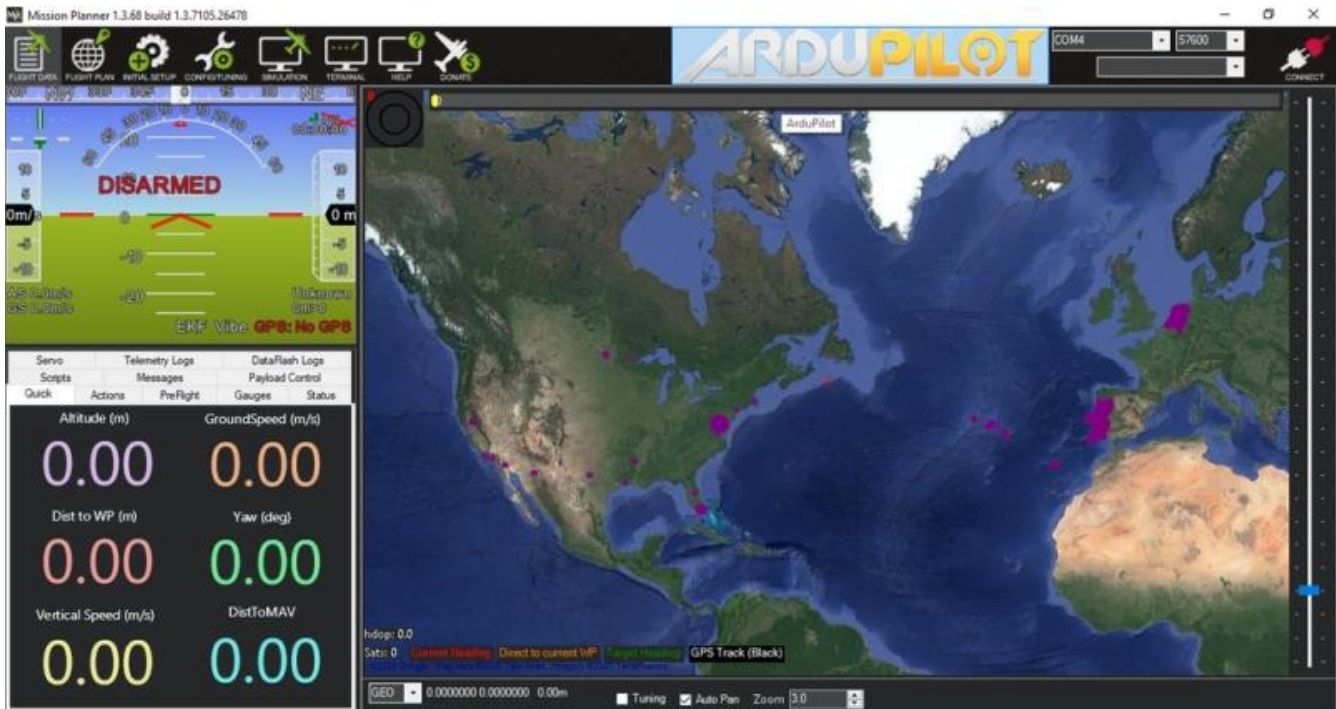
Mission Planner 1.3.68 build 1.3.7105.26478

FLIGHT DATA FLIGHT PLAN INITIAL SETUP CONFIG/TUNING SIMULATION TERMINAL HELP DONATE

ARDUPILOT

COM4 57600

CONNECT

DISARMED

0m/s

0 m

AS 0.0m/s
GS 0.0m/s

Unknown

EKF Vibe GPS: No GPS

ArduPilot

Servo | Telemetry Logs | DataFlash Logs
Scripts | Messages | Payload Control
Quick | Actions | PreFlight | Gauges | Status

Altitude (m)
0.00

GroundSpeed (m/s)
0.00

Dist to WP (m)
0.00

Yaw (deg)
0.00

Vertical Speed (m/s)
0.00

DistToMAV
0.00

hdop: 0.0
Sats: 0 Current Heading Direction to current WP Target Heading GPS Track (Black)

GEO 0.0000000 0.0000000 0.00m

Tuning Auto Pan Zoom 3.0